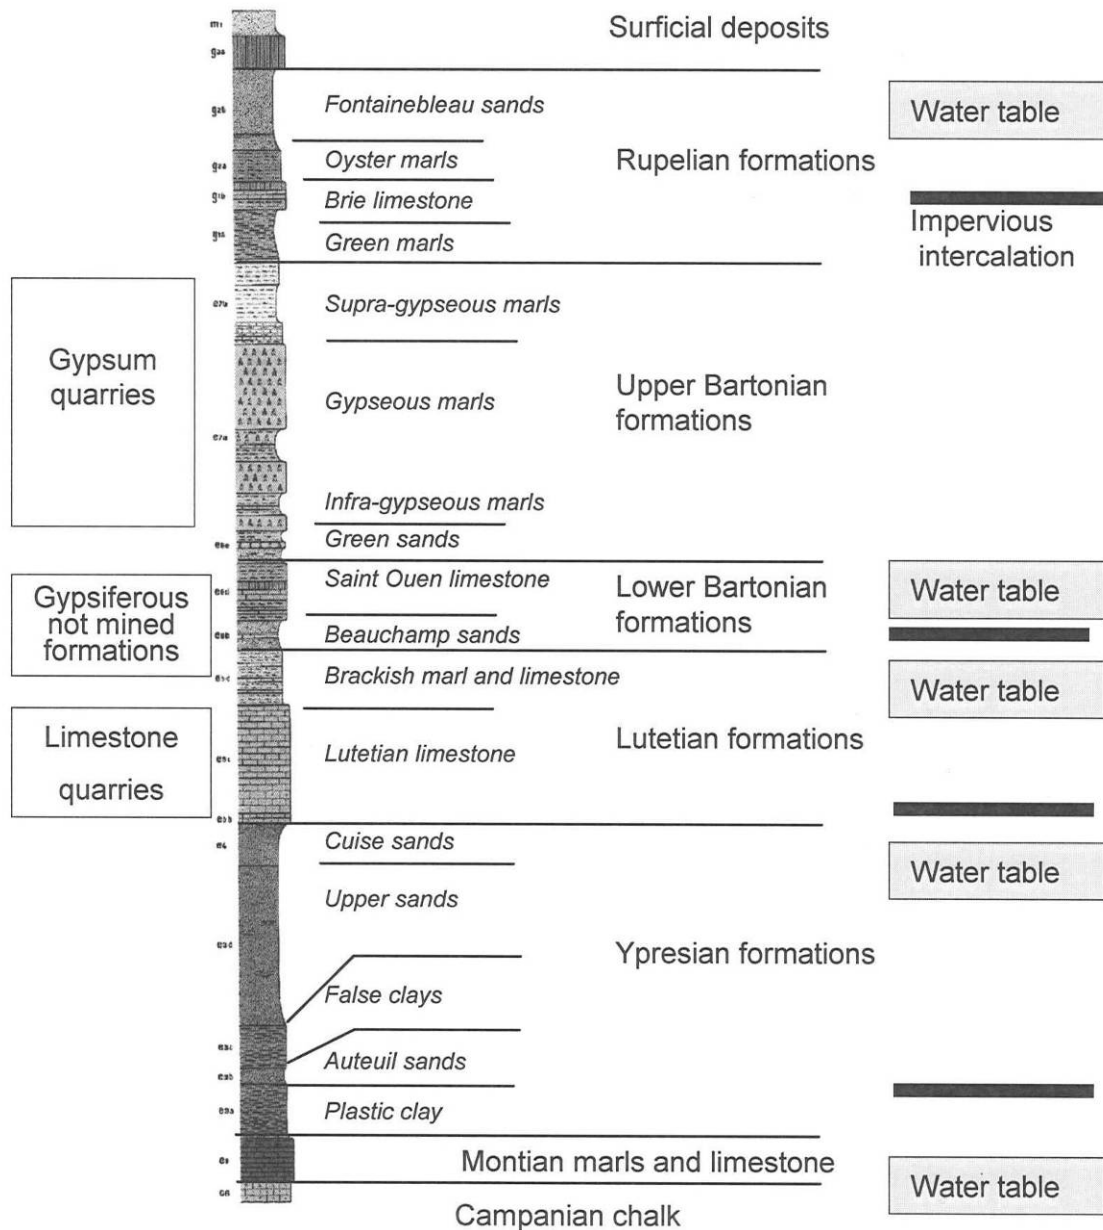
Surficial deposits

Fontainebleau sands

Oyster marls

Brie limestone

Green marls

Rupelian formations

Water table

Impervious intercalation

Gypsum quarries

Supra-gypseous marls

Gypseous marls

Upper Bartonian formations

Infra-gypseous marls

Green sands

Gypsiferous not mined formations

Saint Ouen limestone

Beauchamp sands

Lower Bartonian formations

Water table

Brackish marl and limestone

Water table

Limestone quarries

Lutetian limestone

Lutetian formations

Cuise sands

Upper sands

Water table

Ypresian formations

False clays

Auteuil sands

Plastic clay

Montian marls and limestone

Water table

Campanian chalk